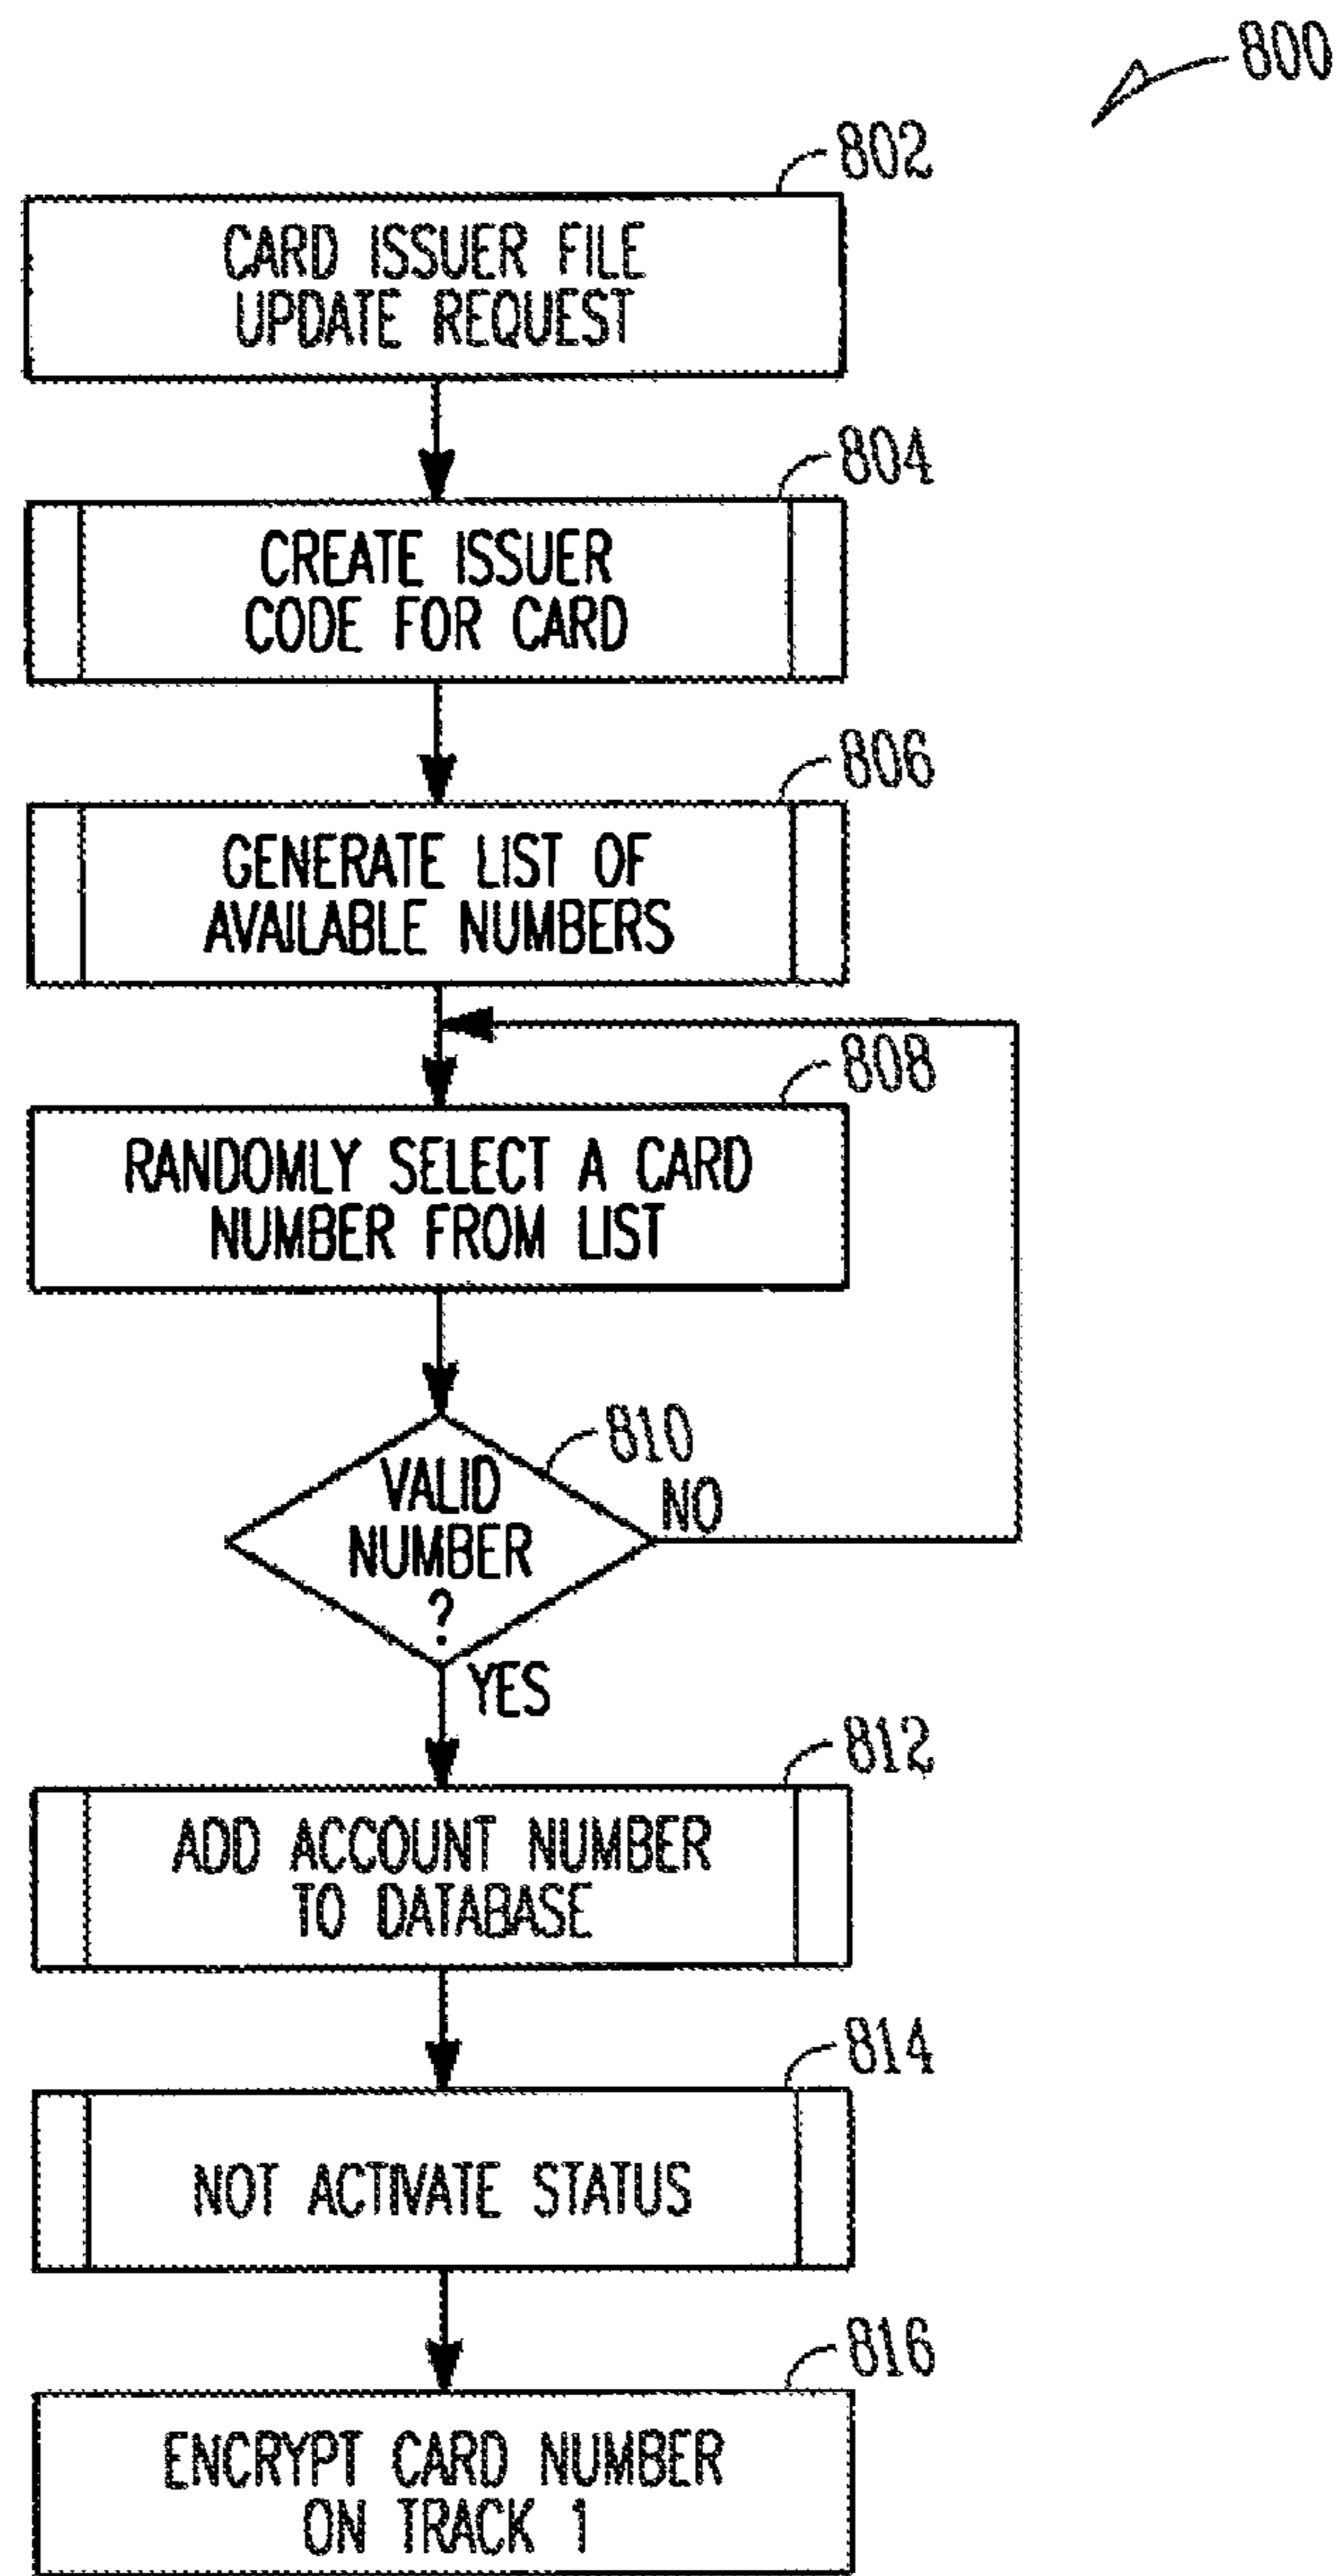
800

802
CARD ISSUER FILE UPDATE REQUEST

804
CREATE ISSUER CODE FOR CARD

806
GENERATE LIST OF AVAILABLE NUMBERS

808
RANDOMLY SELECT A CARD NUMBER FROM LIST

810
VALID NUMBER ?
NO
YES

812
ADD ACCOUNT NUMBER TO DATABASE

814
NOT ACTIVATE STATUS

816
ENCRYPT CARD NUMBER ON TRACK 1